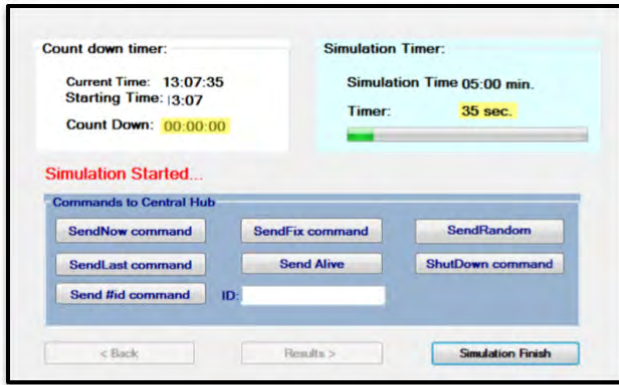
Count down timer:

Current Time: 13:07:35
Starting Time: |3:07
Count Down: 00:00:00

Simulation Timer:

Simulation Time 05:00 min.
Timer: 35 sec.

Simulation Started...

Commands to Central Hub

SendNow command
SendFix command
SendRandom
SendLast command
Send Alive
ShutDown command
Send #id command
ID:

< Back
Results >
Simulation Finish